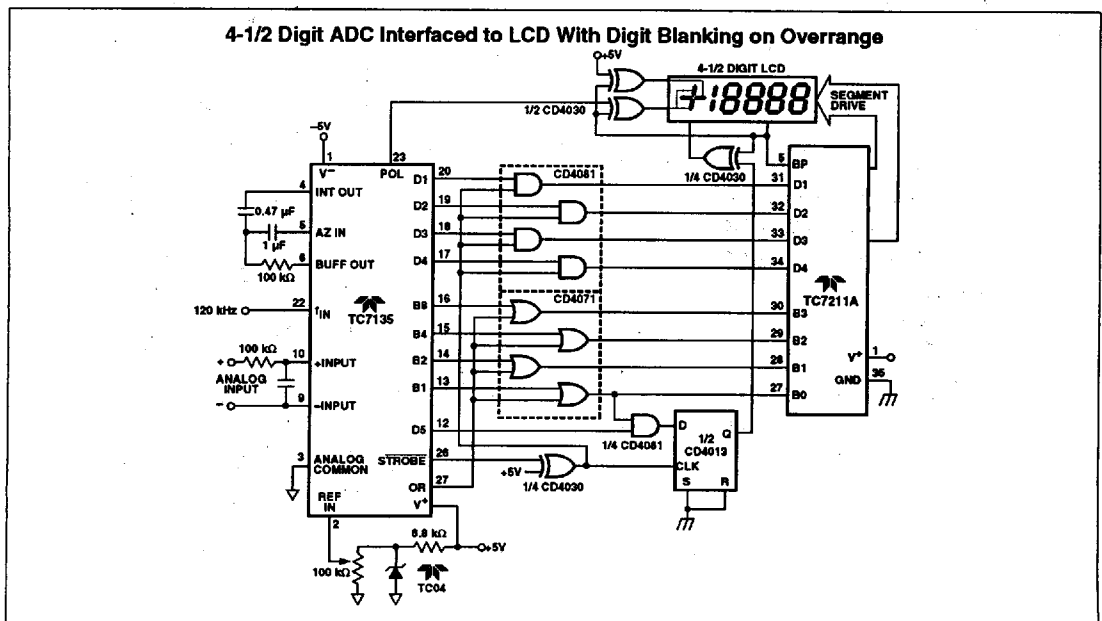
4-1/2 Digit ADC Interfaced to LCD With Digit Blanking on Overrange

+5V
4-1/2 DIGIT LCD
1/2 CD4030
+18888
SEGMENT DRIVE
–5V
1
V⁻
23
POL
5
BP
4
INT OUT
20
D1
CD4081
1/4 CD4030
31
D1
0.47 µF
19
D2
32
D2
5
AZ IN
18
D3
33
D3
1 µF
6
BUFF OUT
17
D4
34
D4
100 kΩ
120 kHz
22
$f_{IN}$
TC7135
16
B8
CD4071
30
B3
TC7211A
15
B4
29
B2
100 kΩ
10
+INPUT
14
B2
28
B1
V⁺
1
+
ANALOG INPUT
–
9
–INPUT
13
B1
27
B0
GND
35
12
D5
1/4 CD4081
D
1/2 CD4013
Q
3
ANALOG COMMON
26
$\overline{STROBE}$
+5V
1/4 CD4030
CLK
REF IN
OR
27
S
R
2
V⁺
6.8 kΩ
+5V
100 kΩ
TC04